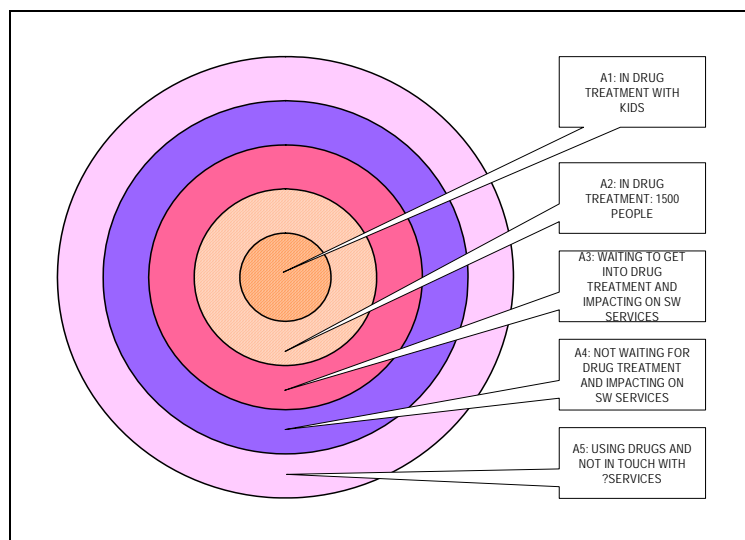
A1: IN DRUG TREATMENT WITH KIDS

A2: IN DRUG TREATMENT: 1500 PEOPLE

A3: WAITING TO GET INTO DRUG TREATMENT AND IMPACTING ON SW SERVICES

A4: NOT WAITING FOR DRUG TREATMENT AND IMPACTING ON SW SERVICES

A5: USING DRUGS AND NOT IN TOUCH WITH ?SERVICES